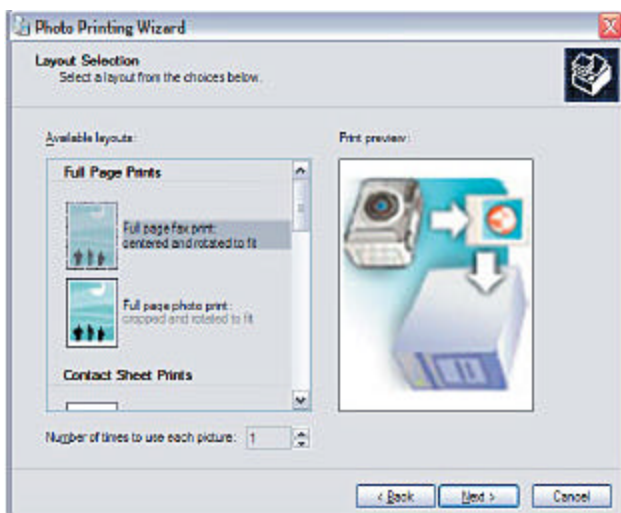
Photo Printing Wizard

Layout Selection
Select a layout from the choices below.

Available layouts:

Full Page Prints

Full page fax print:
centered and rotated to fit

Full page photo print:
cropped and rotated to fit

Contact Sheet Prints

Print preview:

Number of times to use each picture: 1

< Back
Next >
Cancel